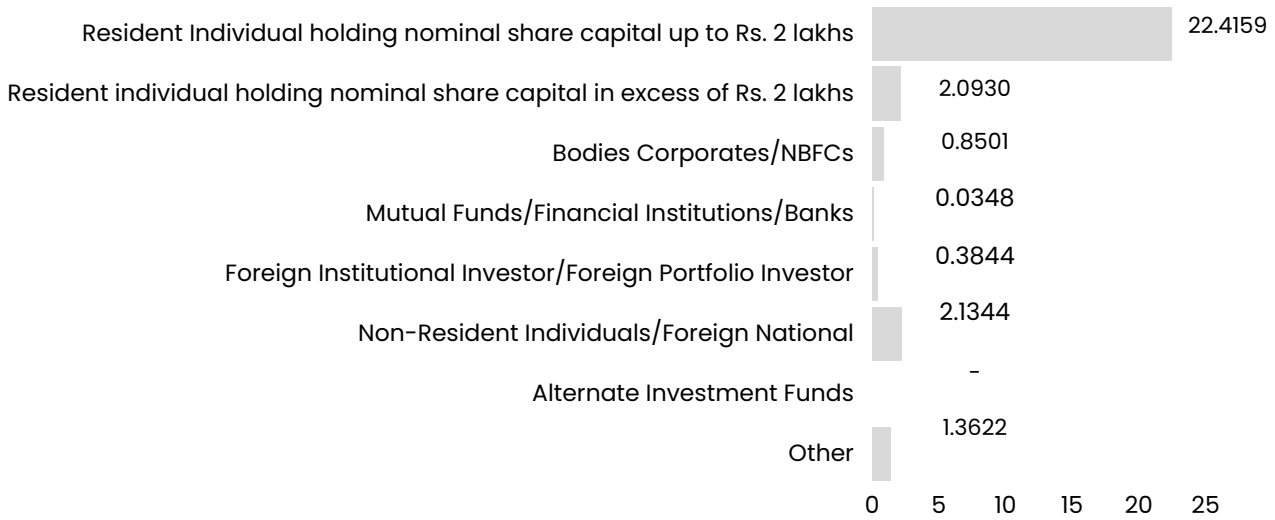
Resident Individual holding nominal share capital up to Rs. 2 lakhs 22.4159
Resident individual holding nominal share capital in excess of Rs. 2 lakhs 2.0930
Bodies Corporates/NBFCs 0.8501
Mutual Funds/Financial Institutions/Banks 0.0348
Foreign Institutional Investor/Foreign Portfolio Investor 0.3844
Non-Resident Individuals/Foreign National 2.1344
Alternate Investment Funds -
Other 1.3622

0 5 10 15 20 25